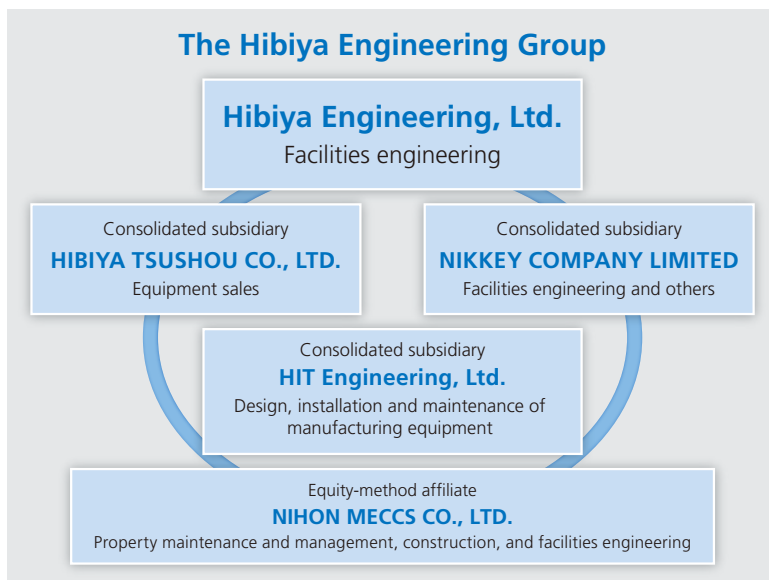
The Hibiya Engineering Group

Hibiya Engineering, Ltd.
Facilities engineering

Consolidated subsidiary
HIBIYA TSUSHOU CO., LTD.
Equipment sales

Consolidated subsidiary
NIKKEY COMPANY LIMITED
Facilities engineering and others

Consolidated subsidiary
HIT Engineering, Ltd.
Design, installation and maintenance of manufacturing equipment

Equity-method affiliate
NIHON MECCS CO., LTD.
Property maintenance and management, construction, and facilities engineering